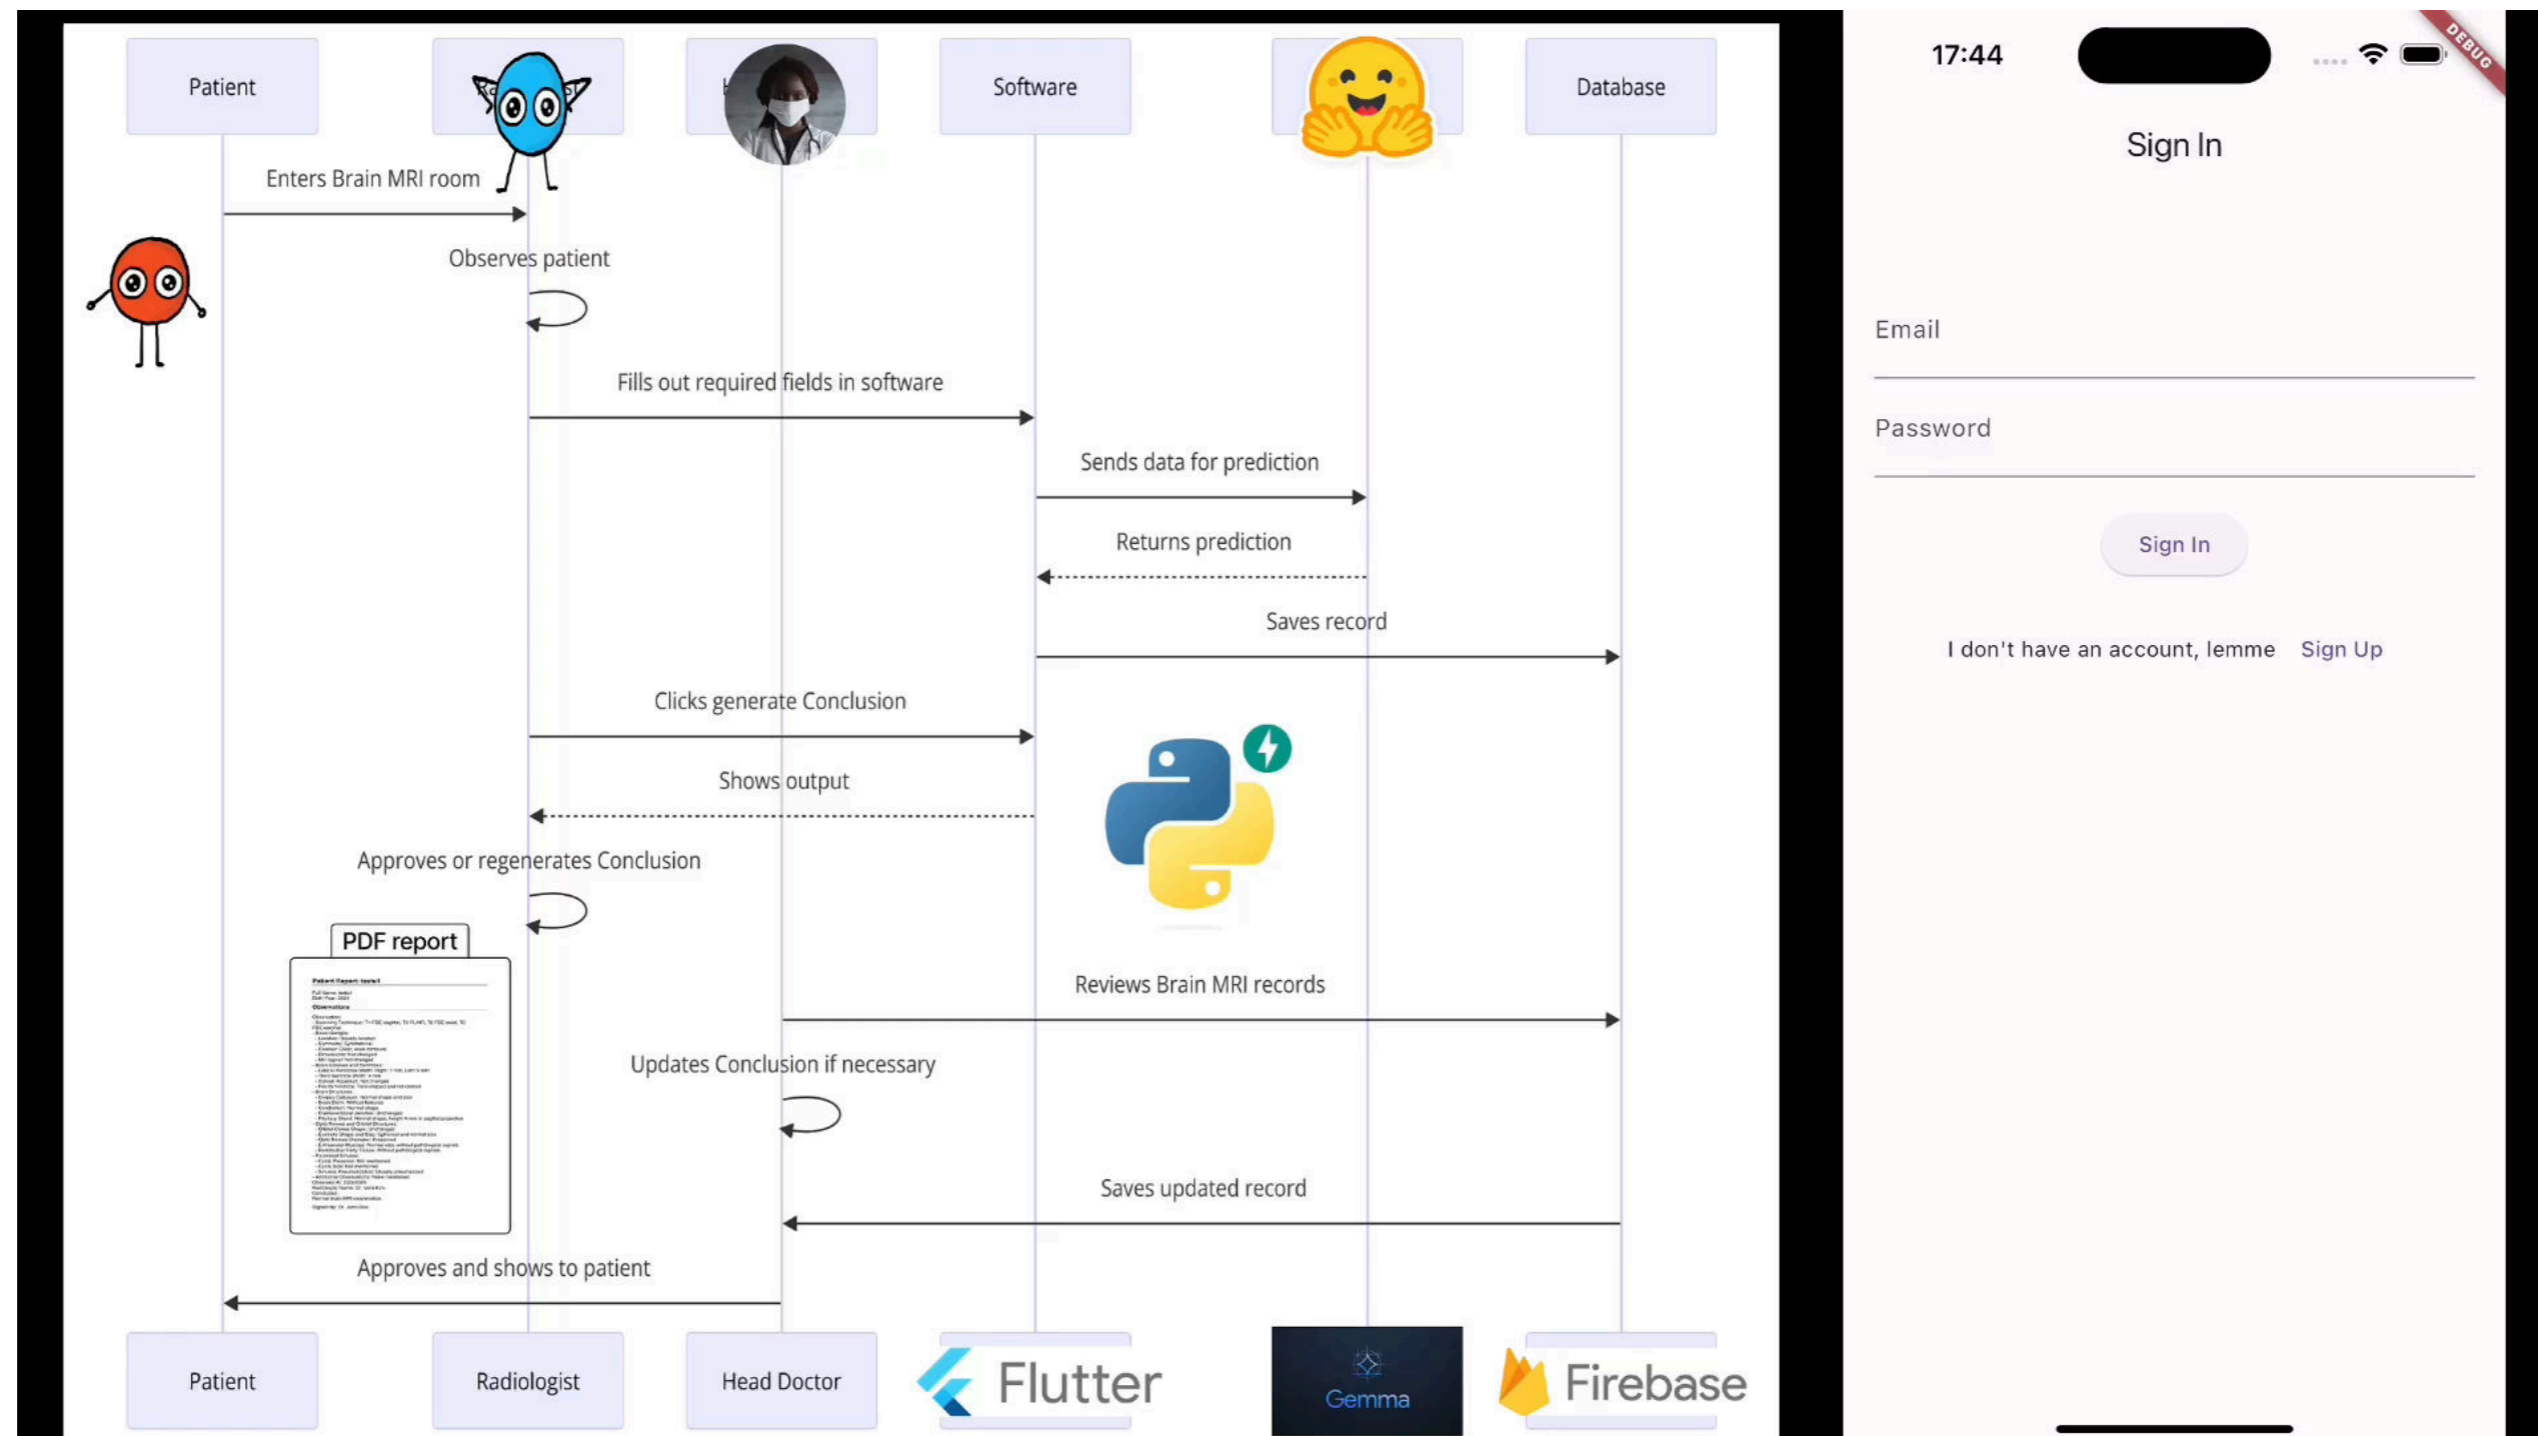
Patient

Software

Database

Enters Brain MRI room

Observes patient

Fills out required fields in software

Sends data for prediction

Returns prediction

Saves record

Clicks generate Conclusion

Shows output

Approves or regenerates Conclusion

PDF report

Reviews Brain MRI records

Updates Conclusion if necessary

Saves updated record

Approves and shows to patient

Patient

Radiologist

Head Doctor

Flutter

Gemma

Firebase

17:44

DEBUG

Sign In

Email

Password

Sign In

I don't have an account, lemme Sign Up